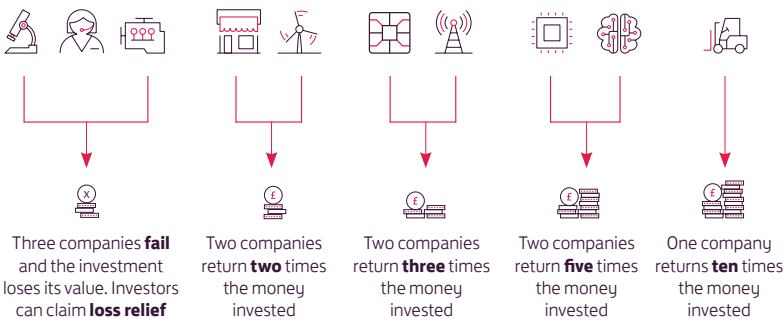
Three companies **fail** and the investment loses its value. Investors can claim **loss relief**

Two companies return **two** times the money invested

Two companies return **three** times the money invested

Two companies return **five** times the money invested

One company returns **ten** times the money invested